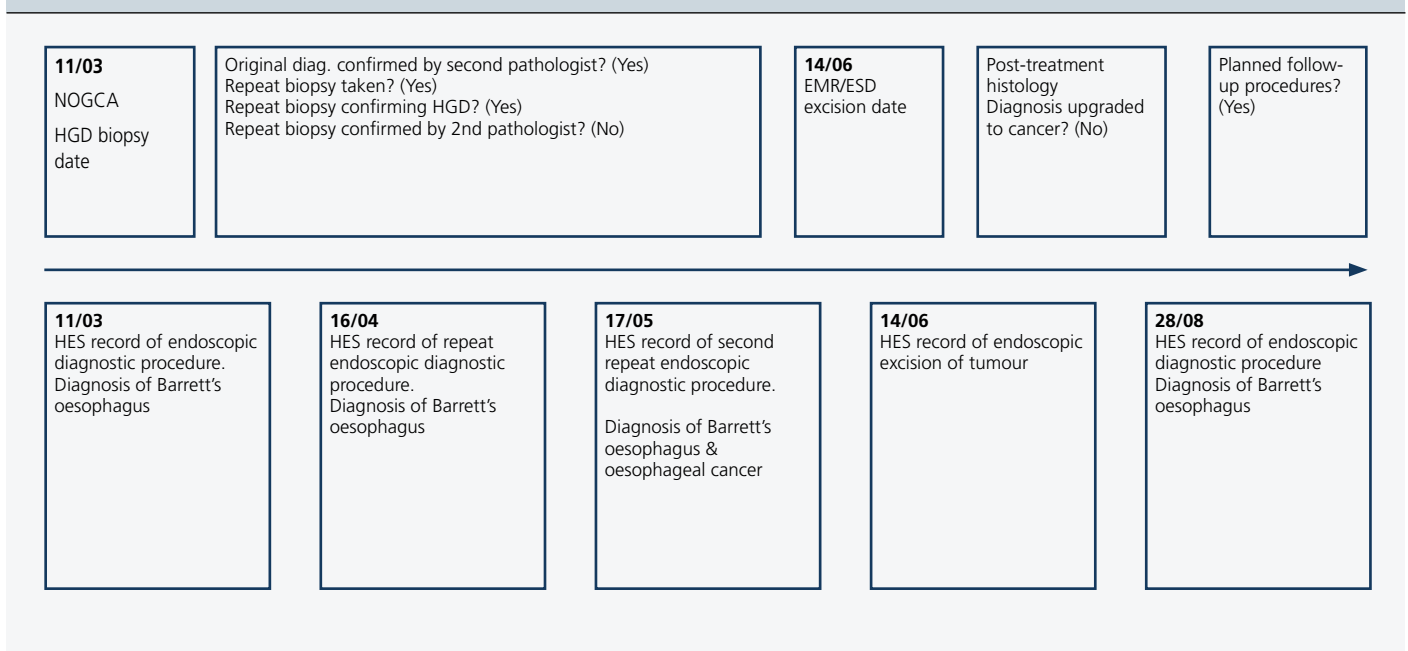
11/03
NOGCA
HGD biopsy date

Original diag. confirmed by second pathologist? (Yes)
Repeat biopsy taken? (Yes)
Repeat biopsy confirming HGD? (Yes)
Repeat biopsy confirmed by 2nd pathologist? (No)

14/06
EMR/ESD excision date

Post-treatment histology
Diagnosis upgraded to cancer? (No)

Planned follow-up procedures? (Yes)

11/03
HES record of endoscopic diagnostic procedure. Diagnosis of Barrett's oesophagus

16/04
HES record of repeat endoscopic diagnostic procedure.
Diagnosis of Barrett's oesophagus

17/05
HES record of second repeat endoscopic diagnostic procedure.

Diagnosis of Barrett's oesophagus & oesophageal cancer

14/06
HES record of endoscopic excision of tumour

28/08
HES record of endoscopic diagnostic procedure
Diagnosis of Barrett's oesophagus